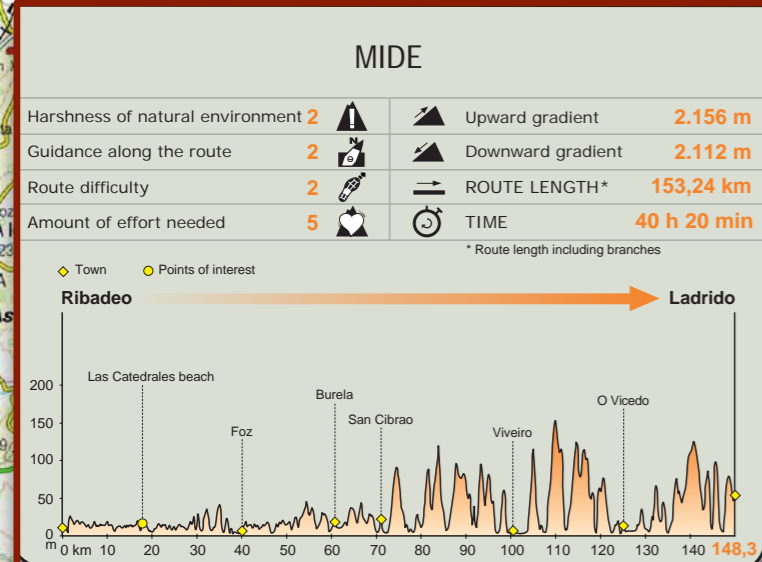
MIDE

| | | | |
|---|---|---|---|
| Harshness of natural environment | 2 | Upward gradient | 2.156 m |
| Guidance along the route | 2 | Downward gradient | 2.112 m |
| Route difficulty | 2 | ROUTE LENGTH* | 153,24 km |
| Amount of effort needed | 5 | TIME | 40 h 20 min |

N

* Route length including branches

Town Points of interest

Ribadeo Ladrido

Las Catedrales beach
Foz
Burela
San Cibrao
Viveiro
O Vicedo

200
150
100
50
0
m

0 km 10 20 30 40 50 60 70 80 90 100 110 120 130 140 148,3